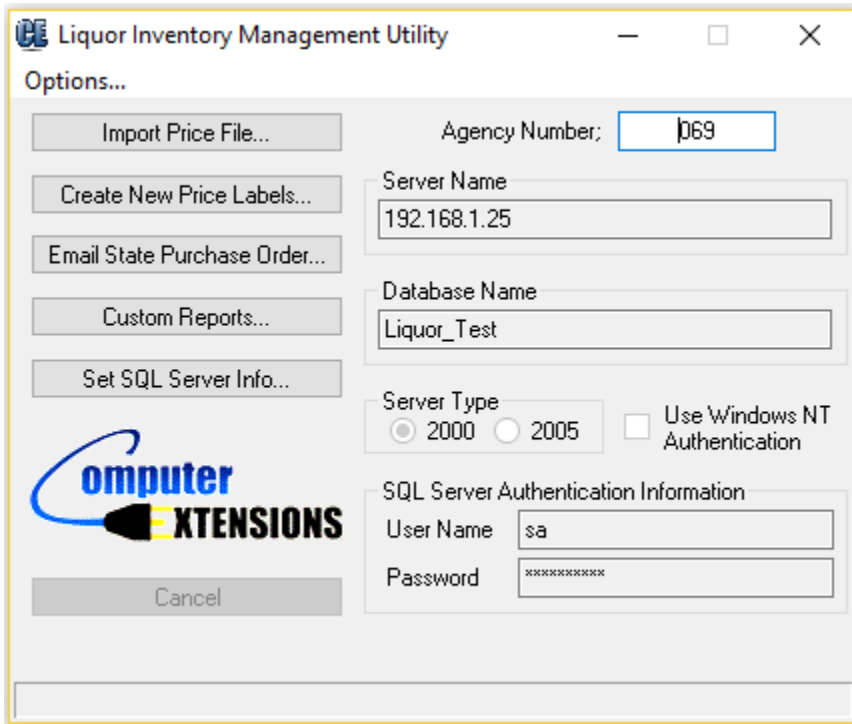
CE Liquor Inventory Management Utility

Options...

Import Price File...

Create New Price Labels...

Email State Purchase Order...

Custom Reports...

Set SQL Server Info...

Computer EXTENSIONS

Cancel

Agency Number; 069

Server Name
192.168.1.25

Database Name
Liquor_Test

Server Type
2000 2005

Use Windows NT Authentication

SQL Server Authentication Information
User Name sa
Password **********